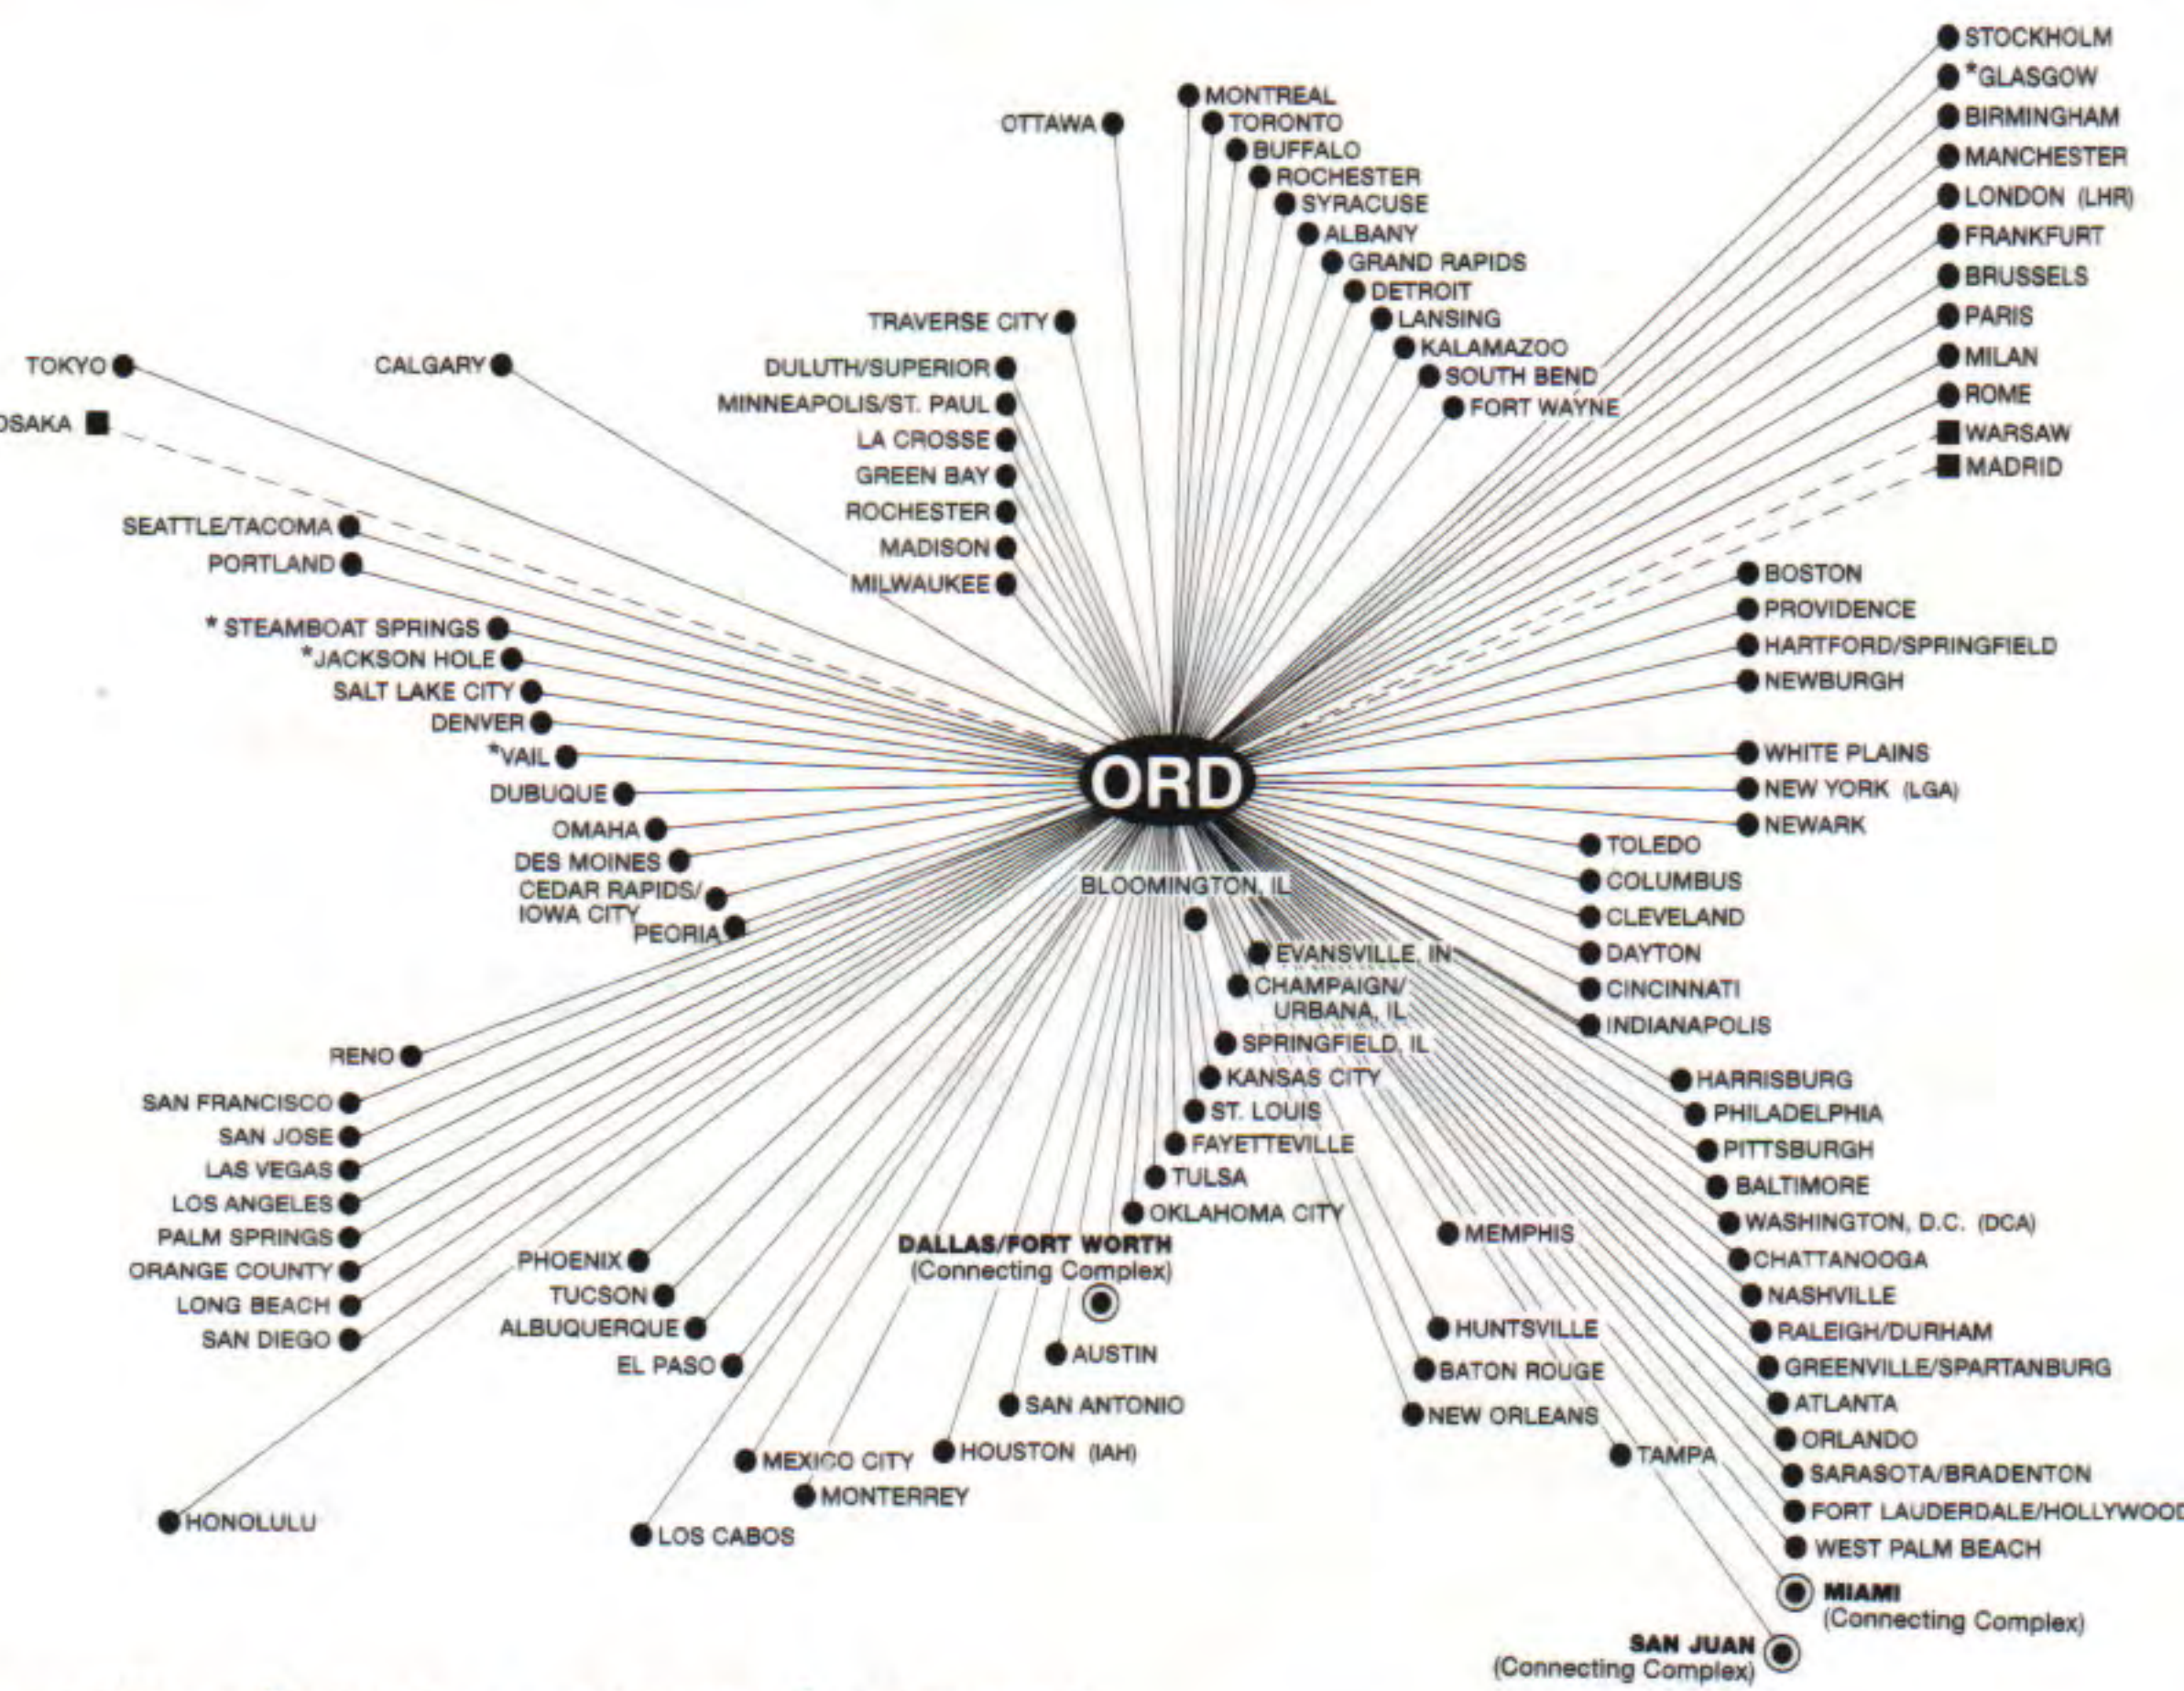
STOCKHOLM
*GLASGOW
BIRMINGHAM
MANCHESTER
LONDON (LHR)
FRANKFURT
BRUSSELS
PARIS
MILAN
ROME
WARSAW
MADRID

MONTREAL
TORONTO
BUFFALO
ROCHESTER
SYRACUSE
ALBANY
GRAND RAPIDS
DETROIT
LANSING
KALAMAZOO
SOUTH BEND
FORT WAYNE

OTTAWA
TRAVERSE CITY
DULUTH/SUPERIOR
MINNEAPOLIS/ST. PAUL
LA CROSSE
GREEN BAY
ROCHESTER
MADISON
MILWAUKEE

TOKYO
CALGARY
OSAKA

SEATTLE/TACOMA
PORTLAND
* STEAMBOAT SPRINGS
*JACKSON HOLE
SALT LAKE CITY
DENVER
*VAIL
DUBUQUE
OMAHA
DES MOINES
CEDAR RAPIDS/ IOWA CITY
PEORIA

ORD

BOSTON
PROVIDENCE
HARTFORD/SPRINGFIELD
NEWBURGH
WHITE PLAINS
NEW YORK (LGA)
NEWARK
TOLEDO
COLUMBUS
CLEVELAND
DAYTON
CINCINNATI
INDIANAPOLIS

BLOOMINGTON, IL
EVANSVILLE, IN
CHAMPAIGN/ URBANA, IL
SPRINGFIELD, IL
KANSAS CITY
ST. LOUIS
FAYETTEVILLE
TULSA
OKLAHOMA CITY

RENO
SAN FRANCISCO
SAN JOSE
LAS VEGAS
LOS ANGELES
PALM SPRINGS
ORANGE COUNTY
LONG BEACH
SAN DIEGO

PHOENIX
TUCSON
ALBUQUERQUE
EL PASO

DALLAS/FORT WORTH
(Connecting Complex)
AUSTIN
SAN ANTONIO
HOUSTON (IAH)
MEXICO CITY
MONTERREY
HONOLULU
LOS CABOS

MEMPHIS
HUNTSVILLE
BATON ROUGE
NEW ORLEANS
TAMPA

HARRISBURG
PHILADELPHIA
PITTSBURGH
BALTIMORE
WASHINGTON, D.C. (DCA)
CHATTANOOGA
NASHVILLE
RALEIGH/DURHAM
GREENVILLE/SPARTANBURG
ATLANTA
ORLANDO
SARASOTA/BRADENTON
FORT LAUDERDALE/HOLLYWOOD
WEST PALM BEACH
MIAMI
(Connecting Complex)
SAN JUAN
(Connecting Complex)